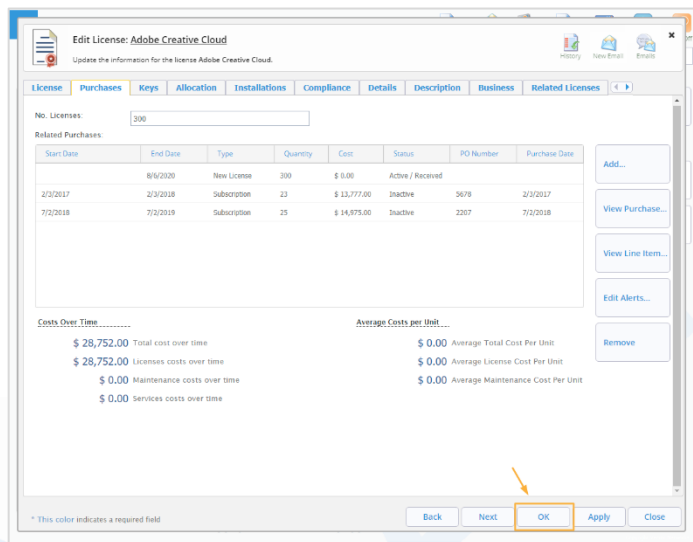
Edit License: Adobe Creative Cloud

Update the information for the license Adobe Creative Cloud.

History New Email Emails

License | Purchases | Keys | Allocation | Installations | Compliance | Details | Description | Business | Related Licenses

No. Licenses: 300

Related Purchases

| Start Date | End Date | Type | Quantity | Cost | Status | PO Number | Purchase Date |
|---|---|---|---|---|---|---|---|
| | 8/6/2020 | New License | 300 | $ 0.00 | Active / Received | | |
| 2/3/2017 | 2/3/2018 | Subscription | 23 | $ 13,777.00 | Inactive | 5678 | 2/3/2017 |
| 7/2/2018 | 7/2/2019 | Subscription | 25 | $ 14,975.00 | Inactive | 2207 | 7/2/2018 |

Add...

View Purchase...

View Line Item...

Edit Alerts...

Remove

Costs Over Time

$ 28,752.00 Total cost over time
$ 28,752.00 Licenses costs over time
$ 0.00 Maintenance costs over time
$ 0.00 Services costs over time

Average Costs per Unit

$ 0.00 Average Total Cost Per Unit
$ 0.00 Average License Cost Per Unit
$ 0.00 Average Maintenance Cost Per Unit

* This color indicates a required field

Back | Next | OK | Apply | Close